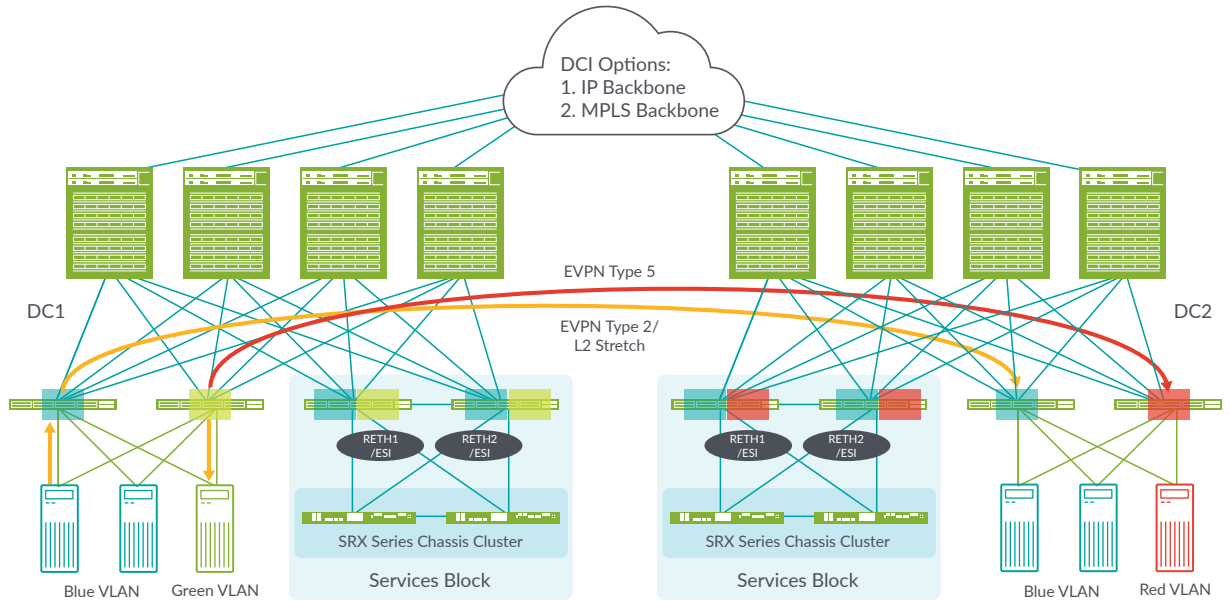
DCI Options:
1. IP Backbone
2. MPLS Backbone

EVPN Type 5

DC1

DC2

EVPN Type 2/
L2 Stretch

RETH1
/ESI

RETH2
/ESI

RETH1
/ESI

RETH2
/ESI

SRX Series Chassis Cluster

SRX Series Chassis Cluster

Services Block

Services Block

Blue VLAN

Green VLAN

Blue VLAN

Red VLAN